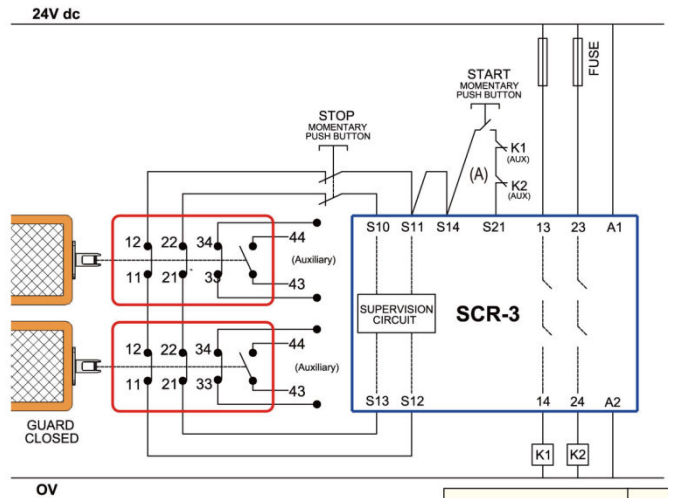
24V dc

FUSE

START
MOMENTARY
PUSH BUTTON

STOP
MOMENTARY
PUSH BUTTON

K1
(AUX)

(A)

K2
(AUX)

12 22 34 44
11 21 33 43
(Auxiliary)

12 22 34 44
11 21 33 43
(Auxiliary)

S10 S11 S14 S21 13 23 A1

SUPERVISION
CIRCUIT

SCR-3

S13 S12 14 24 A2

K1 K2

GUARD
CLOSED

OV